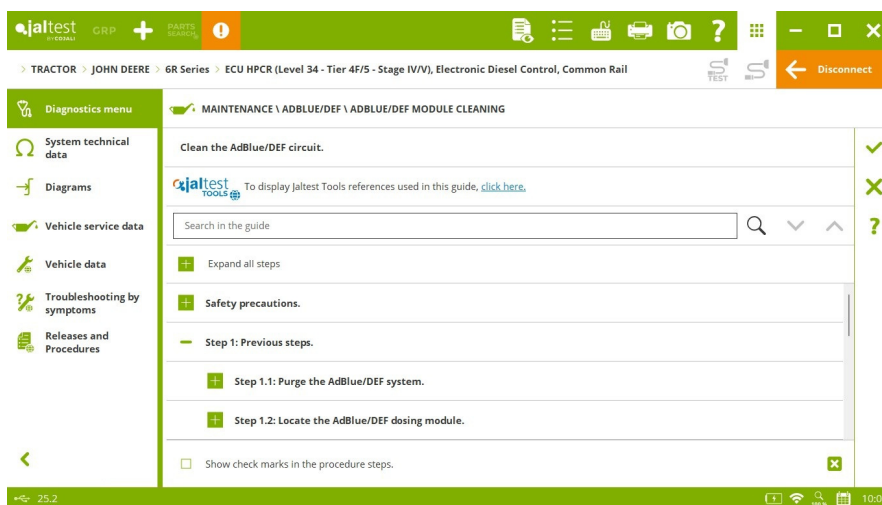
jaltest BY COJALI GRP PARTS SEARCH

> TRACTOR > JOHN DEERE > 6R Series > ECU HPCR (Level 34 - Tier 4F/5 - Stage IV/V), Electronic Diesel Control, Common Rail

TEST

Disconnect

Diagnostics menu

System technical data

Diagrams

Vehicle service data

Vehicle data

Troubleshooting by symptoms

Releases and Procedures

MAINTENANCE \ ADBLUE/DEF \ ADBLUE/DEF MODULE CLEANING

Clean the AdBlue/DEF circuit.

jaltest TOOLS To display Jaltest Tools references used in this guide, click here.

Search in the guide

Expand all steps

Safety precautions.

Step 1: Previous steps.

Step 1.1: Purge the AdBlue/DEF system.

Step 1.2: Locate the AdBlue/DEF dosing module.

Show check marks in the procedure steps.

25.2

10:0